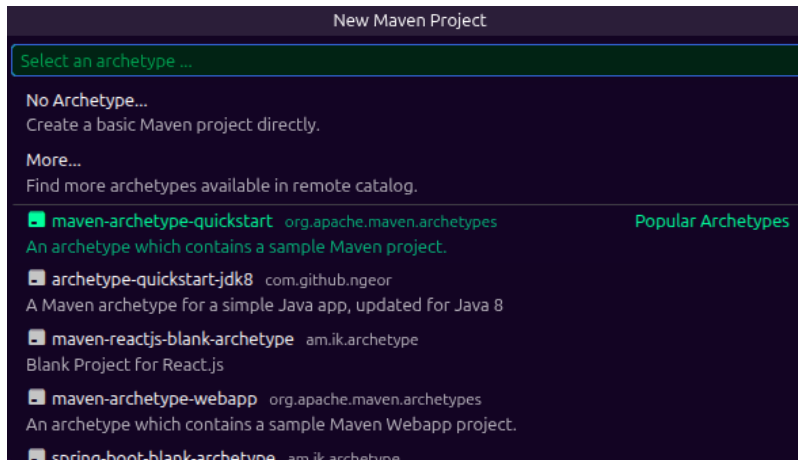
New Maven Project

Select an archetype ...

No Archetype...
Create a basic Maven project directly.

More...
Find more archetypes available in remote catalog.

maven-archetype-quickstart org.apache.maven.archetypes Popular Archetypes
An archetype which contains a sample Maven project.

archetype-quickstart-jdk8 com.github.ngeor
A Maven archetype for a simple Java app, updated for Java 8

maven-reactjs-blank-archetype am.ik.archetype
Blank Project for React.js

maven-archetype-webapp org.apache.maven.archetypes
An archetype which contains a sample Maven Webapp project.

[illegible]